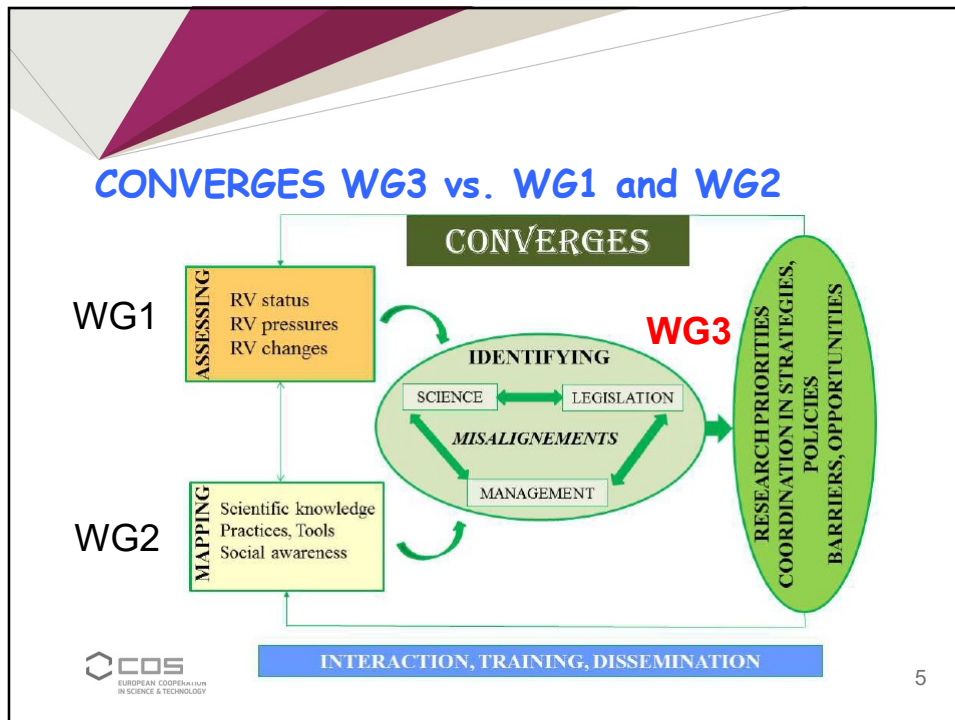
CONVERGES WG3 vs. WG1 and WG2

CONVERGES

WG1

ASSESSING

RV status
RV pressures
RV changes

WG2

MAPPING

Scientific knowledge
Practices, Tools
Social awareness

IDENTIFYING

SCIENCE

LEGISLATION

MISALIGNEMENTS

MANAGEMENT

WG3

RESEARCH PRIORITIES
COORDINATION IN STRATEGIES, POLICIES
BARRIERS, OPPORTUNITIES

INTERACTION, TRAINING, DISSEMINATION

COST
EUROPEAN COOPERATION IN SCIENCE & TECHNOLOGY

5